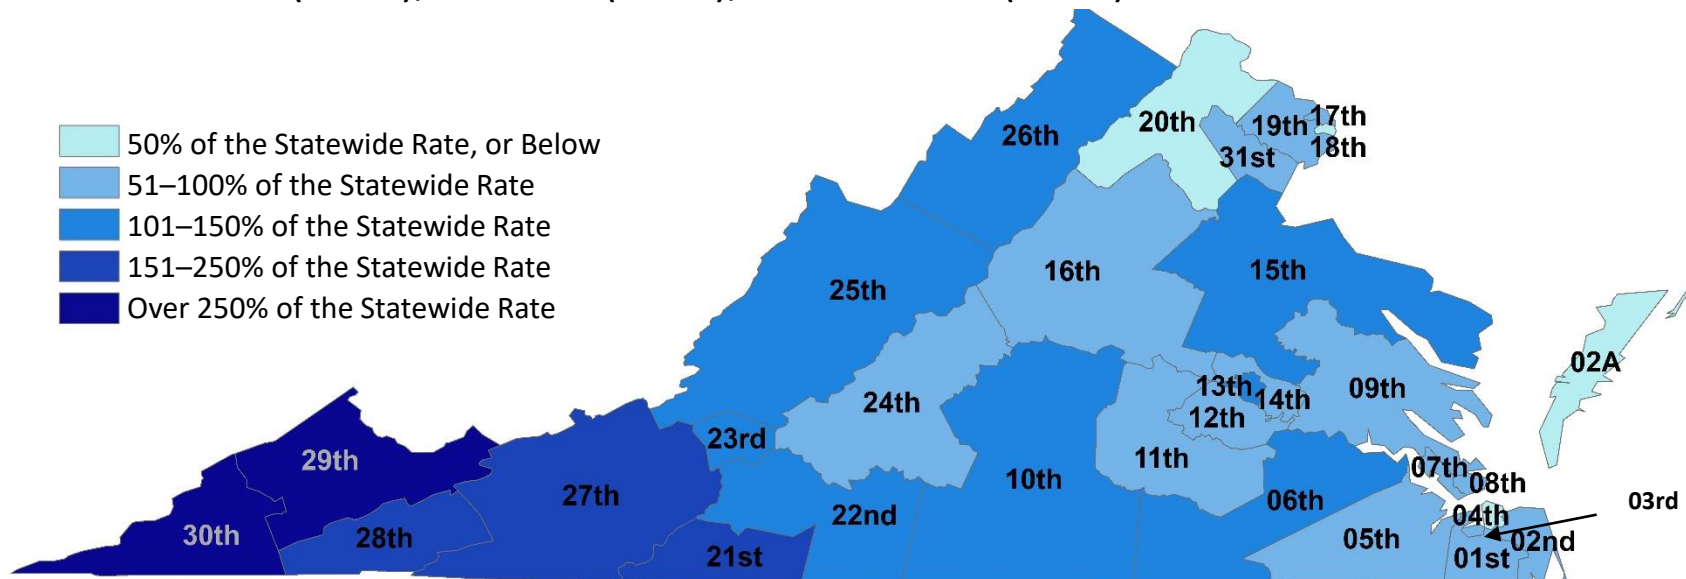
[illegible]

50% of the Statewide Rate, or Below
51–100% of the Statewide Rate
101–150% of the Statewide Rate
151–250% of the Statewide Rate
Over 250% of the Statewide Rate

26th
20th
19th
17th
31st
18th
16th
15th
25th
02A
13th
14th
09th
24th
12th
23rd
29th
11th
07th
08th
27th
10th
06th
03rd
04th
30th
28th
22nd
05th
02nd
21st
01st